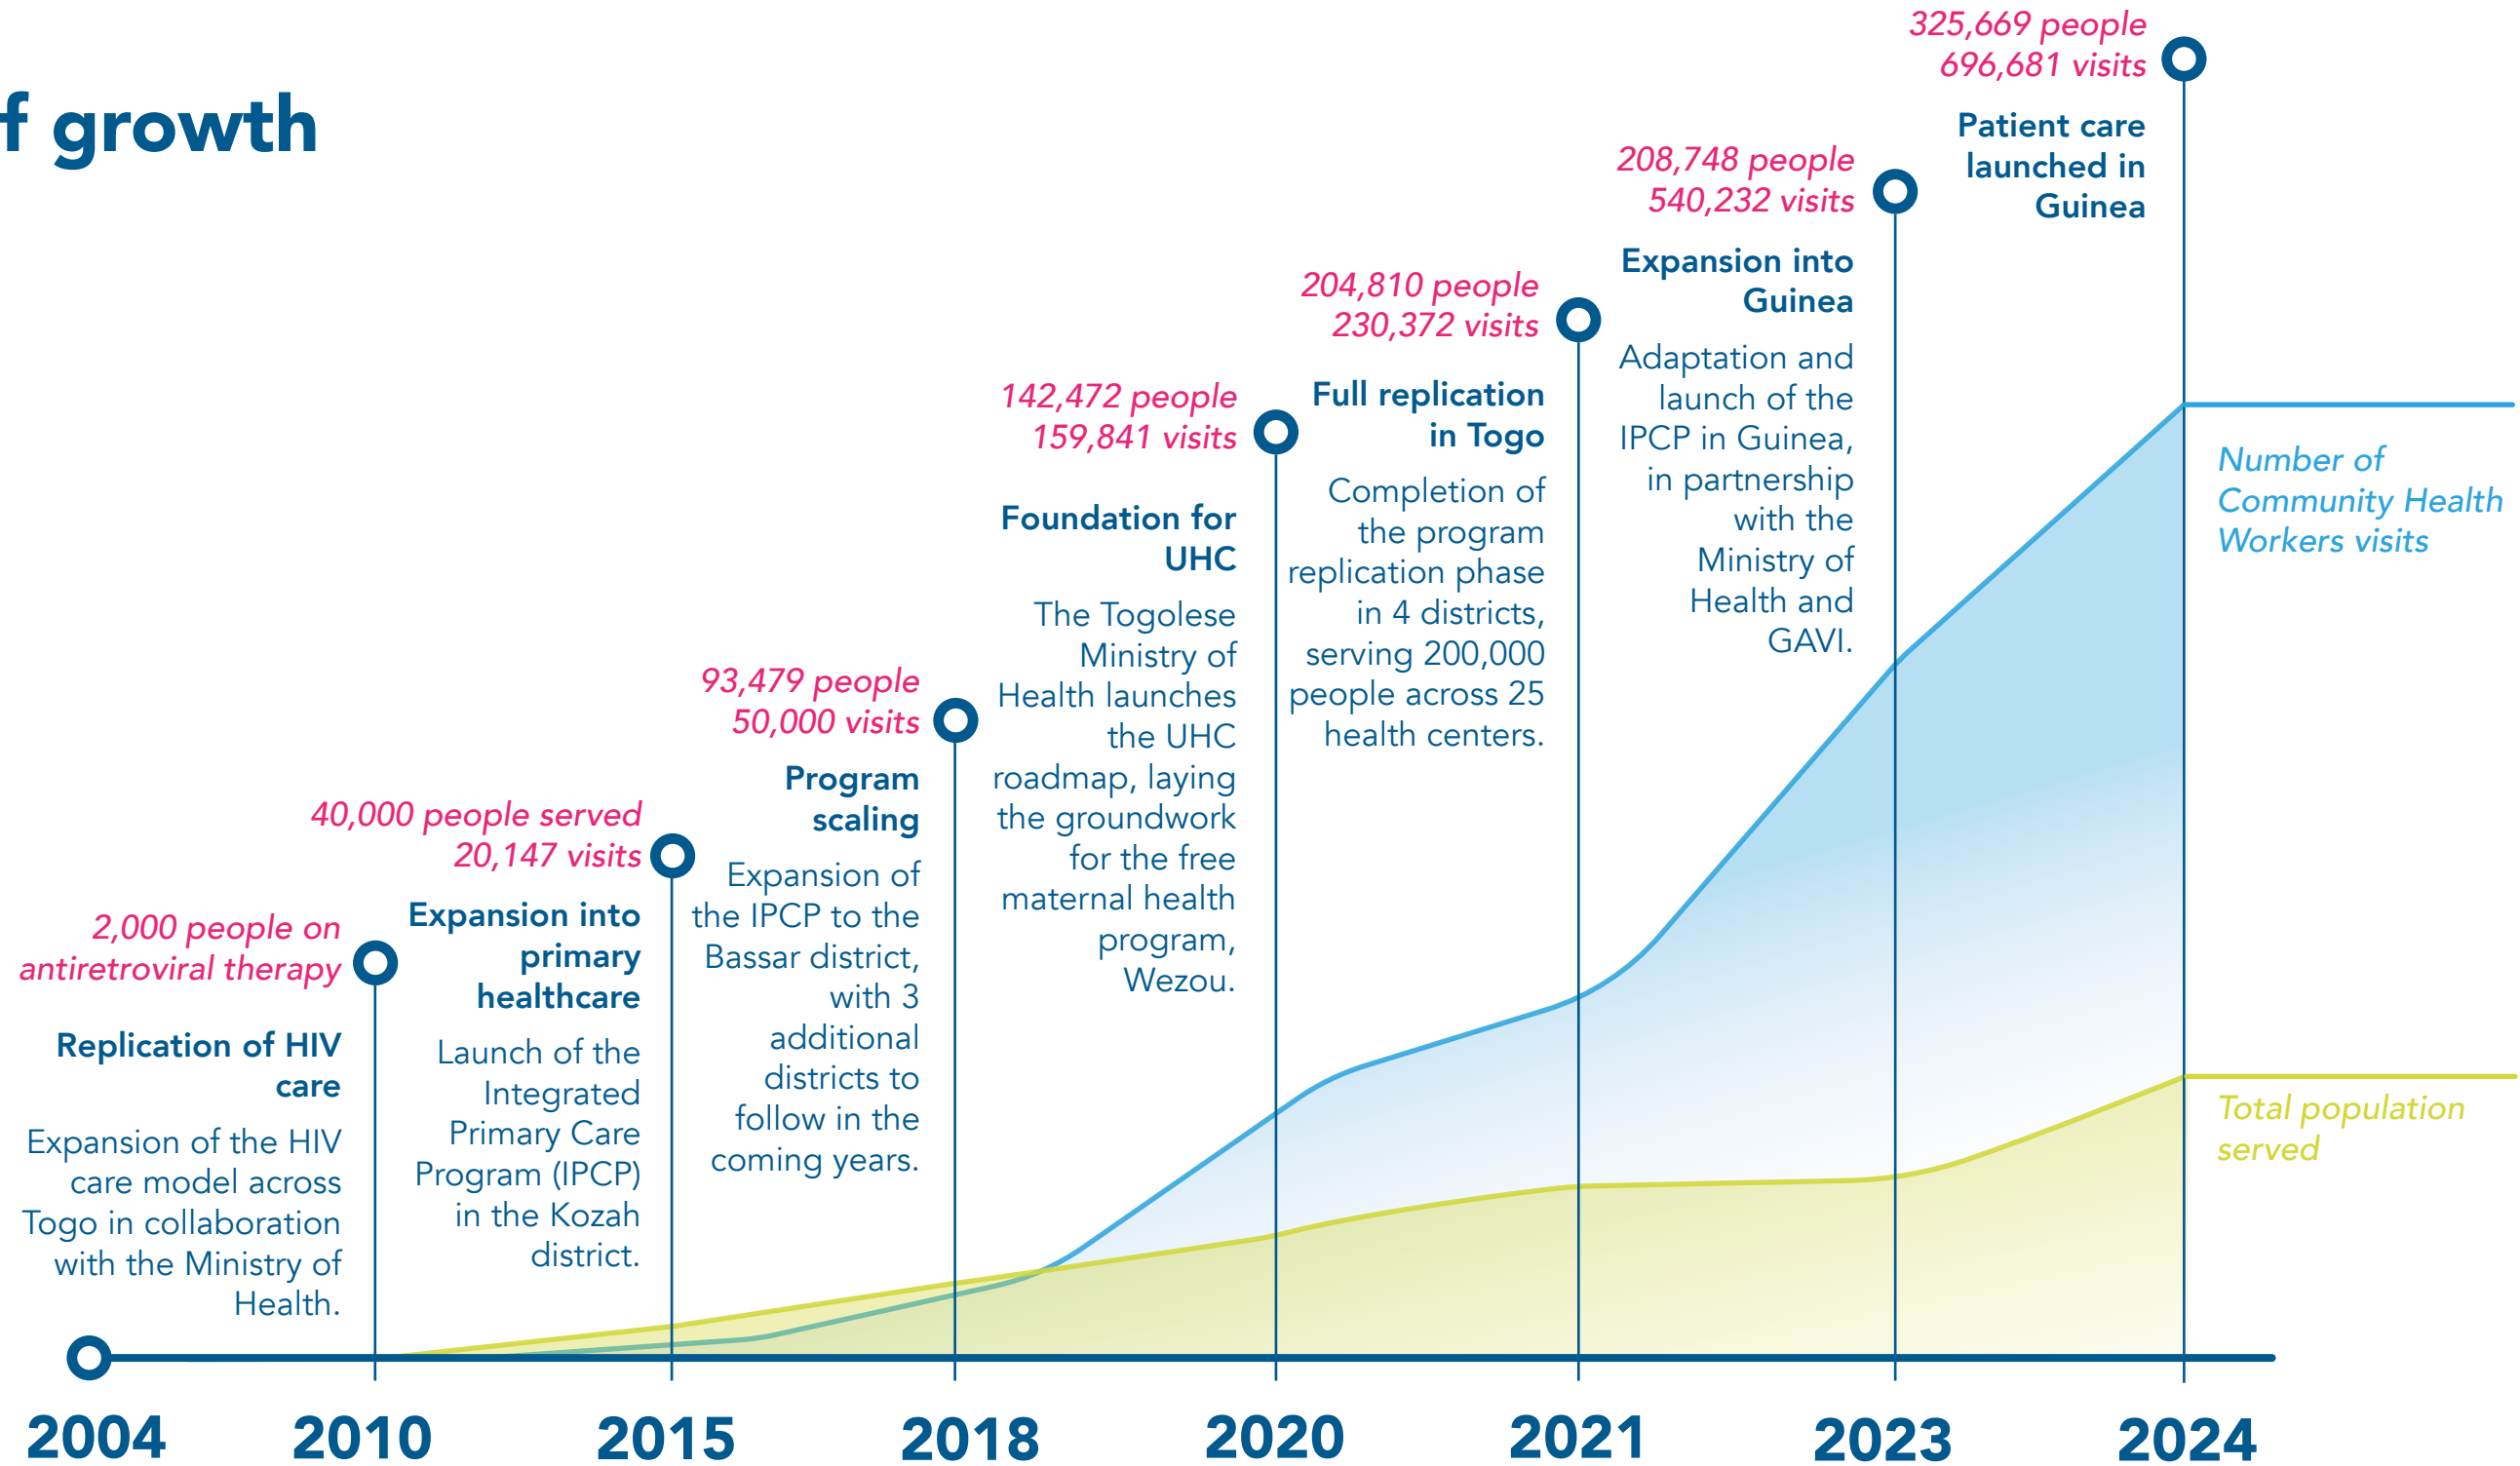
f growth

2,000 people on antiretroviral therapy

Replication of HIV care

Expansion of the HIV care model across Togo in collaboration with the Ministry of Health.

40,000 people served
20,147 visits

Expansion into primary healthcare

Launch of the Integrated Primary Care Program (IPCP) in the Kozah district.

93,479 people
50,000 visits

Program scaling

Expansion of the IPCP to the Bassar district, with 3 additional districts to follow in the coming years.

142,472 people
159,841 visits

Foundation for UHC

The Togolese Ministry of Health launches the UHC roadmap, laying the groundwork for the free maternal health program, Wezou.

204,810 people
230,372 visits

Full replication in Togo

Completion of the program replication phase in 4 districts, serving 200,000 people across 25 health centers.

208,748 people
540,232 visits

Expansion into Guinea

Adaptation and launch of the IPCP in Guinea, in partnership with the Ministry of Health and GAVI.

325,669 people
696,681 visits

Patient care launched in Guinea

Number of Community Health Workers visits

Total population served

2004 2010 2015 2018 2020 2021 2023 2024